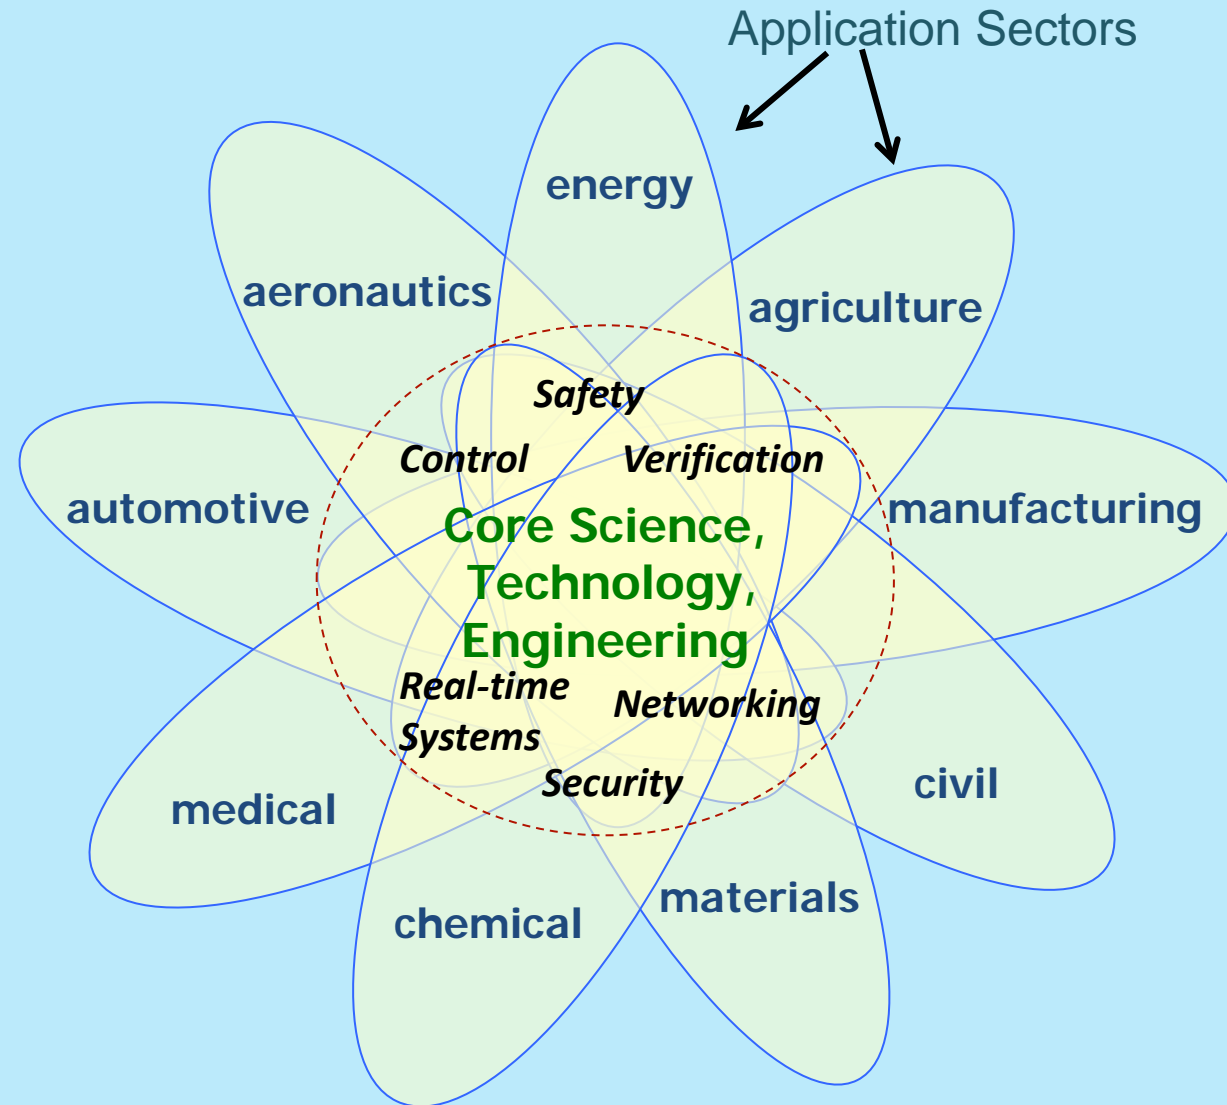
Application Sectors

energy

aeronautics

agriculture

Safety

Control

Verification

automotive

manufacturing

Core Science, Technology, Engineering

Real-time Systems

Networking

Security

medical

civil

chemical

materials